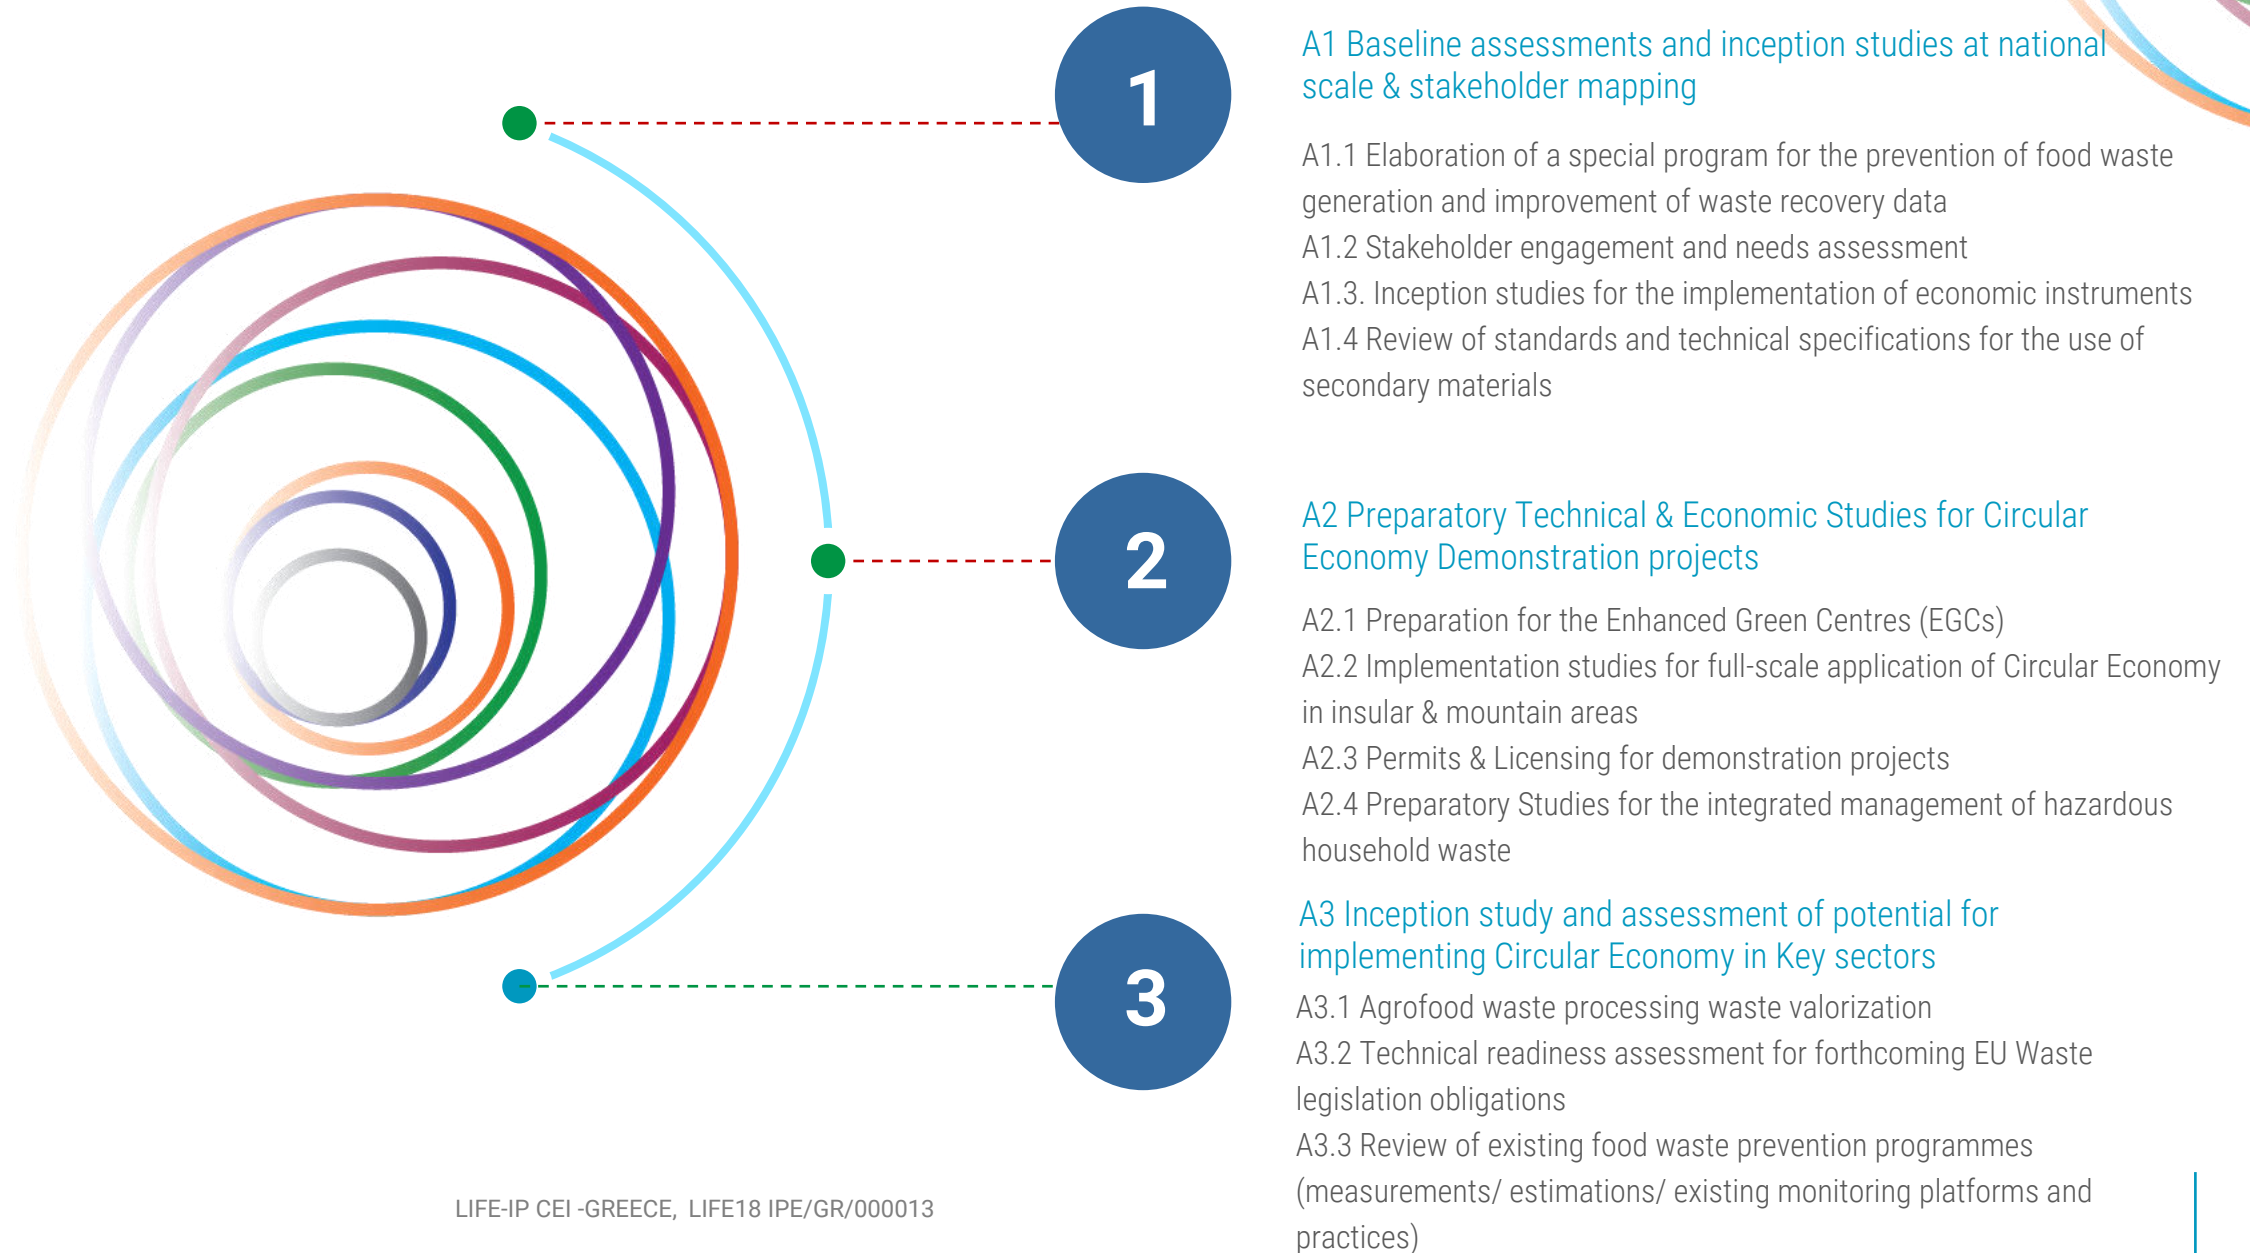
1

A1 Baseline assessments and inception studies at national scale & stakeholder mapping

A1.1 Elaboration of a special program for the prevention of food waste generation and improvement of waste recovery data
A1.2 Stakeholder engagement and needs assessment
A1.3. Inception studies for the implementation of economic instruments
A1.4 Review of standards and technical specifications for the use of secondary materials

2

A2 Preparatory Technical & Economic Studies for Circular Economy Demonstration projects

A2.1 Preparation for the Enhanced Green Centres (EGCs)
A2.2 Implementation studies for full-scale application of Circular Economy in insular & mountain areas
A2.3 Permits & Licensing for demonstration projects
A2.4 Preparatory Studies for the integrated management of hazardous household waste

3

A3 Inception study and assessment of potential for implementing Circular Economy in Key sectors

A3.1 Agrofood waste processing waste valorization
A3.2 Technical readiness assessment for forthcoming EU Waste legislation obligations
A3.3 Review of existing food waste prevention programmes (measurements/ estimations/ existing monitoring platforms and practices)

LIFE-IP CEI -GREECE, LIFE18 IPE/GR/000013